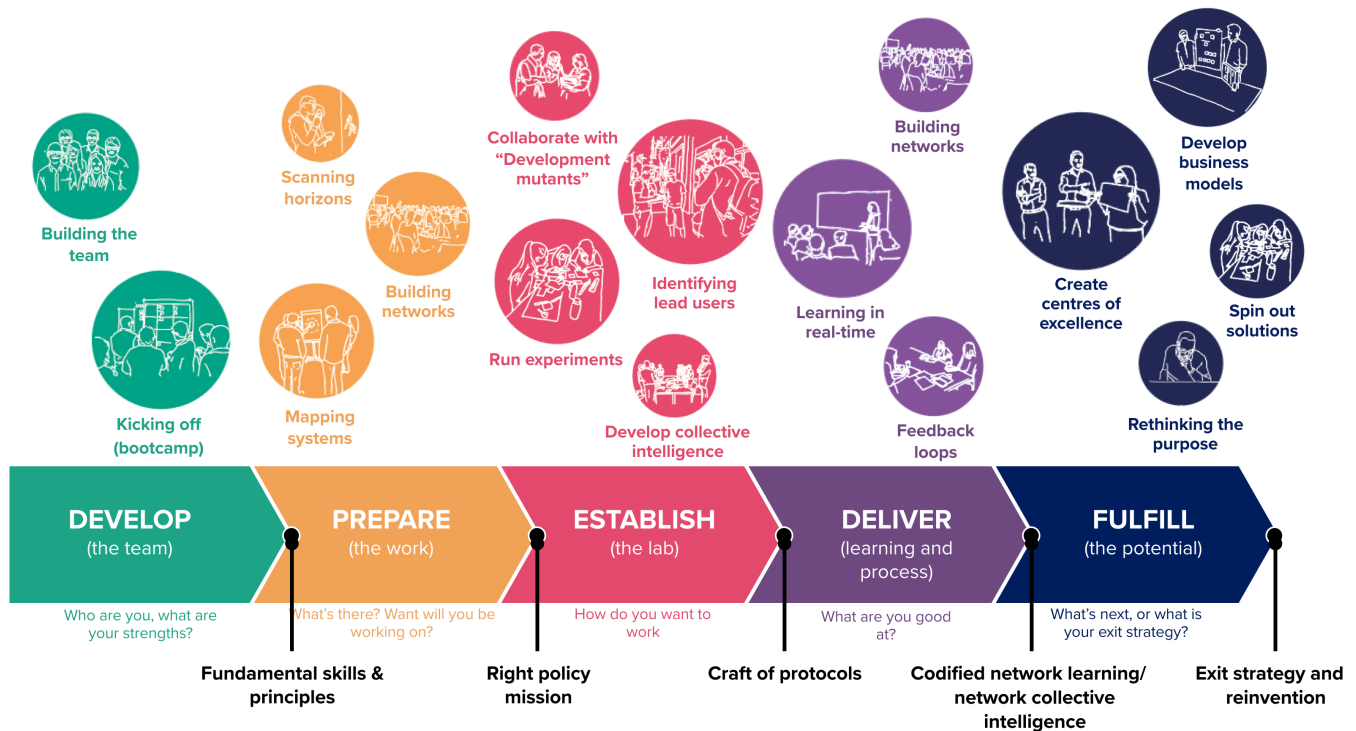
Building the team

Kicking off (bootcamp)

Scanning horizons

Building networks

Mapping systems

Collaborate with "Development mutants"

Identifying lead users

Run experiments

Develop collective intelligence

Building networks

Learning in real-time

Feedback loops

Create centres of excellence

Develop business models

Spin out solutions

Rethinking the purpose

DEVELOP (the team)

PREPARE (the work)

ESTABLISH (the lab)

DELIVER (learning and process)

FULFILL (the potential)

Who are you, what are your strengths?

What's there? Want will you be working on?

How do you want to work

What are you good at?

What's next, or what is your exit strategy?

Fundamental skills & principles

Right policy mission

Craft of protocols

Codified network learning/ network collective intelligence

Exit strategy and reinvention